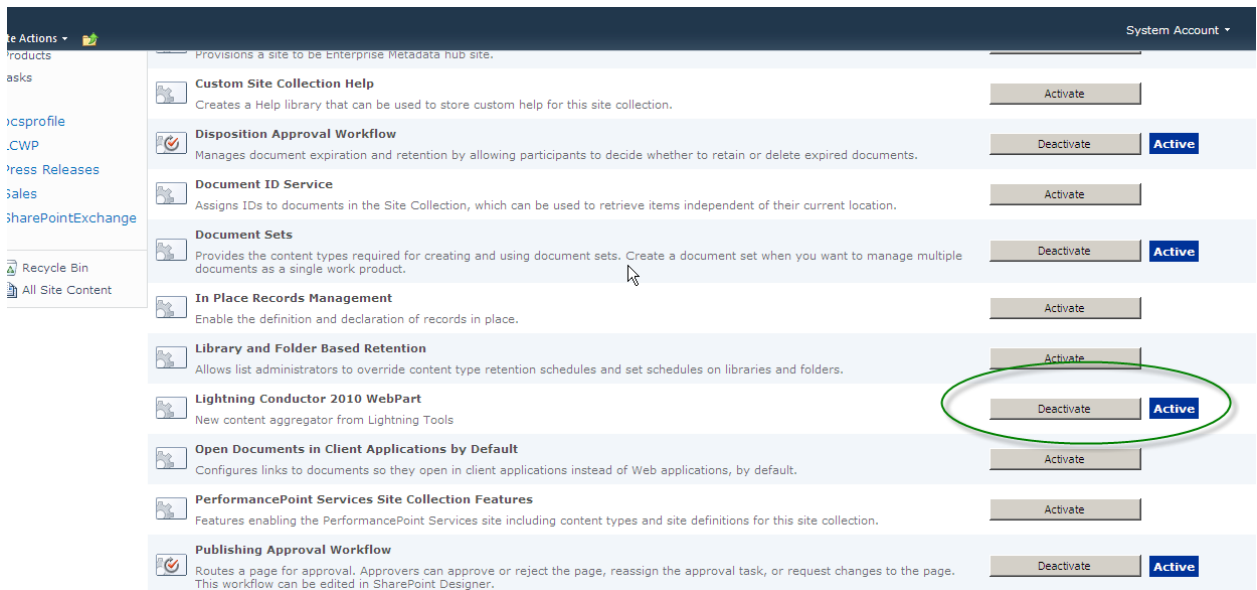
te Actions ▾

System Account ▾

Products
asks

ocsprofile
LCWP
Press Releases
Sales
SharePointExchange

Recycle Bin
All Site Content

Provisions a site to be Enterprise Metadata hub site.

Custom Site Collection Help
Creates a Help library that can be used to store custom help for this site collection.
Activate

Disposition Approval Workflow
Manages document expiration and retention by allowing participants to decide whether to retain or delete expired documents.
Deactivate
Active

Document ID Service
Assigns IDs to documents in the Site Collection, which can be used to retrieve items independent of their current location.
Activate

Document Sets
Provides the content types required for creating and using document sets. Create a document set when you want to manage multiple documents as a single work product.
Deactivate
Active

In Place Records Management
Enable the definition and declaration of records in place.
Activate

Library and Folder Based Retention
Allows list administrators to override content type retention schedules and set schedules on libraries and folders.
Activate

Lightning Conductor 2010 WebPart
New content aggregator from Lightning Tools
Deactivate
Active

Open Documents in Client Applications by Default
Configures links to documents so they open in client applications instead of Web applications, by default.
Activate

PerformancePoint Services Site Collection Features
Features enabling the PerformancePoint Services site including content types and site definitions for this site collection.
Activate

Publishing Approval Workflow
Routes a page for approval. Approvers can approve or reject the page, reassign the approval task, or request changes to the page. This workflow can be edited in SharePoint Designer.
Deactivate
Active